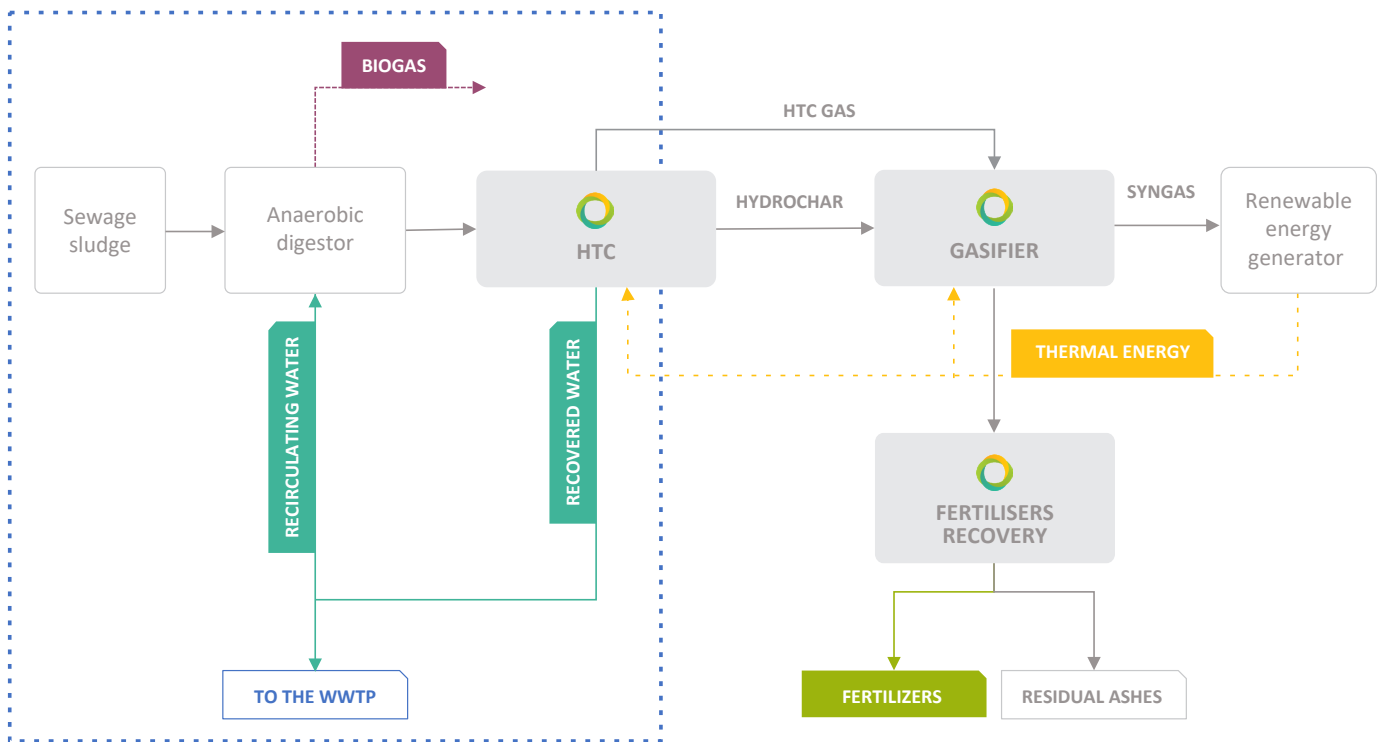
BIOGAS

HTC GAS

Sewage sludge

Anaerobic digestor

HTC

HYDROCHAR

GASIFIER

SYNGAS

Renewable energy generator

RECIRCULATING WATER

RECOVERED WATER

THERMAL ENERGY

FERTILISERS RECOVERY

TO THE WWTP

FERTILIZERS

RESIDUAL ASHES